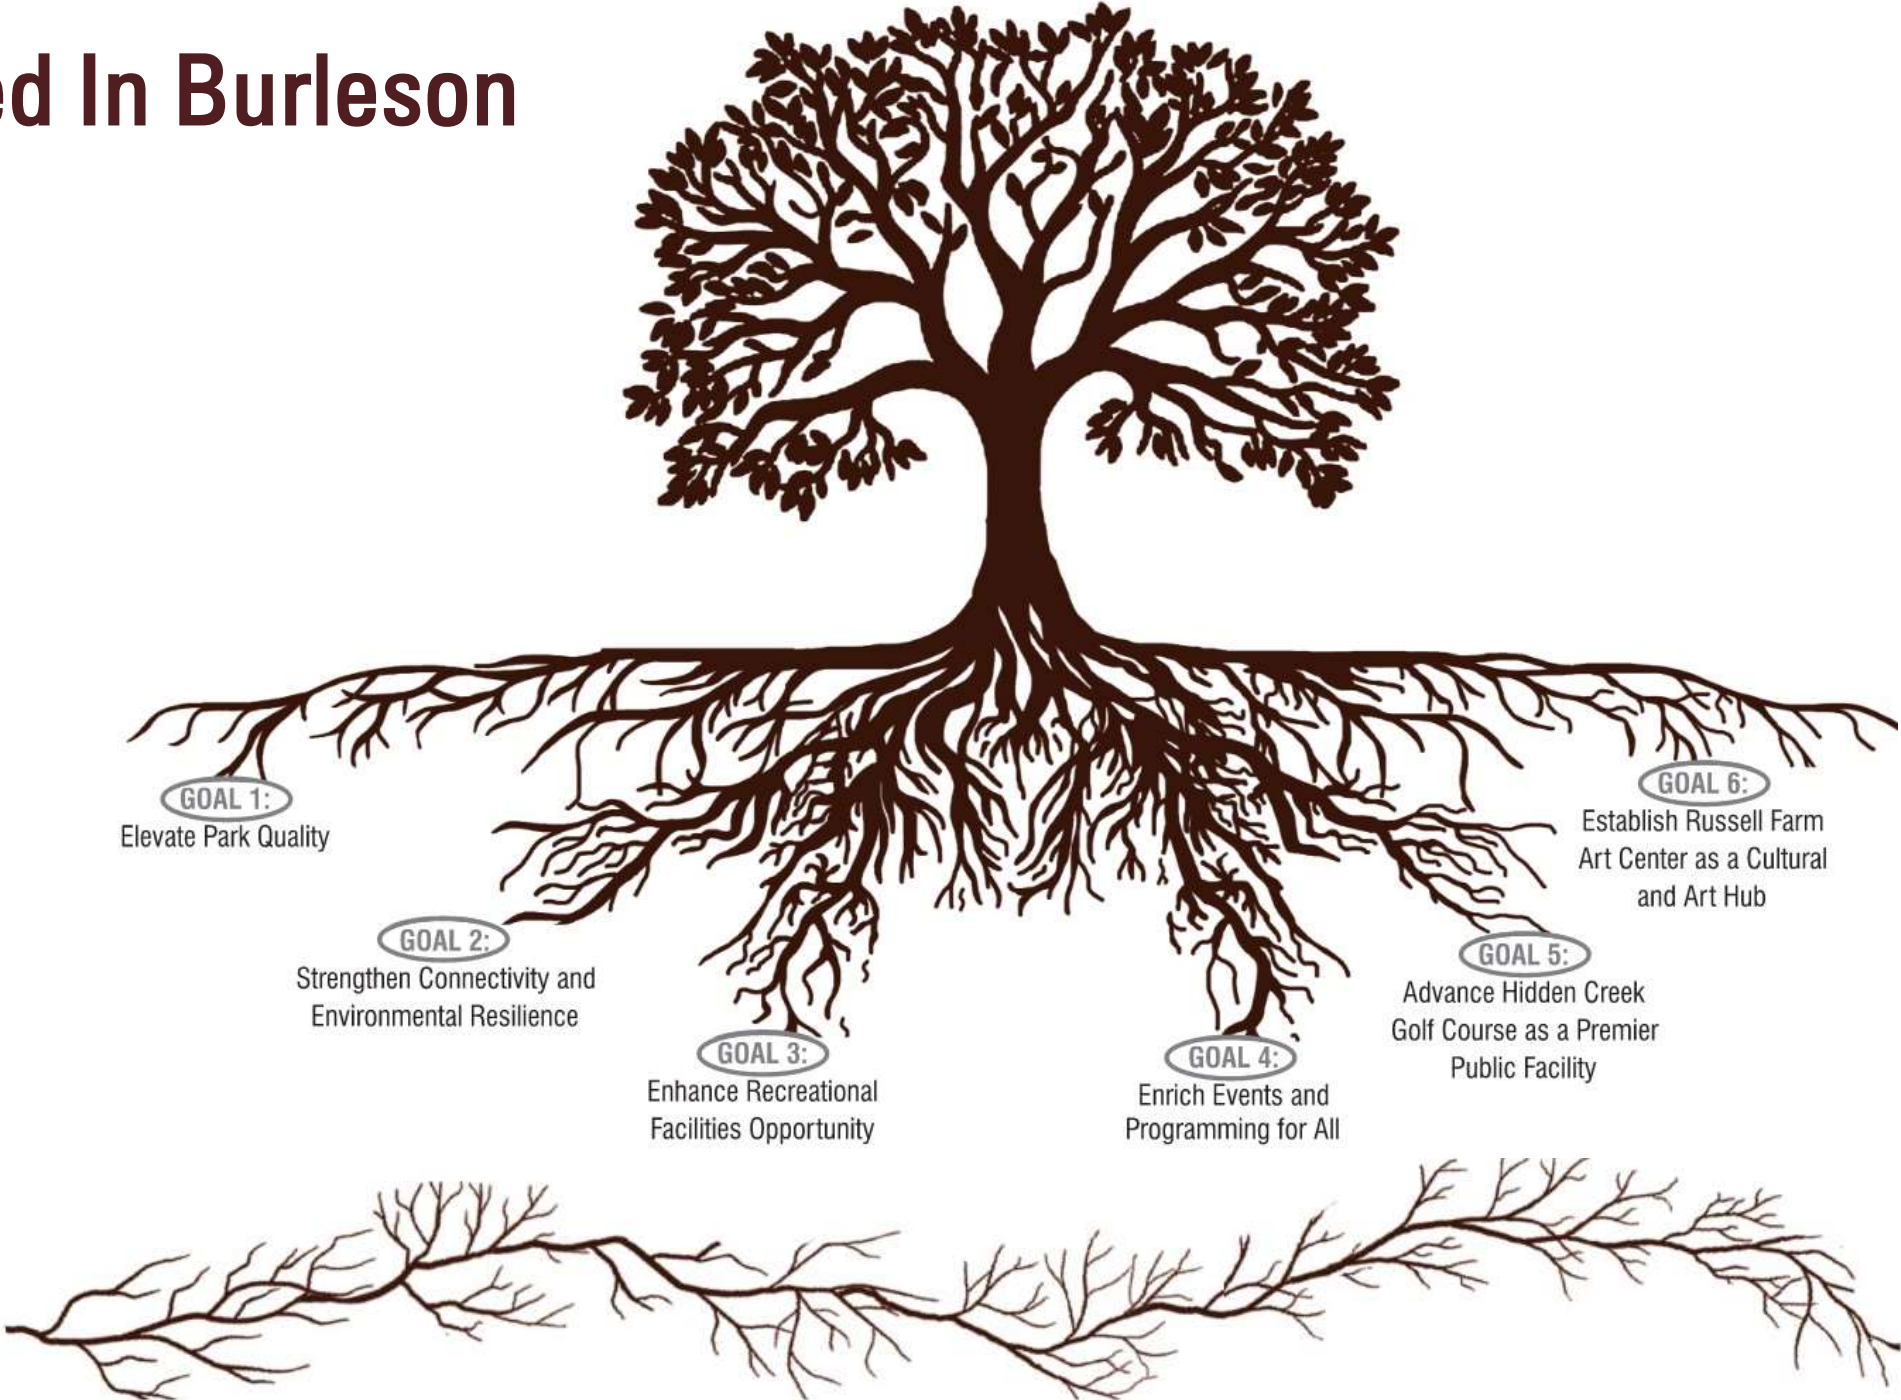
ed In Burleson

GOAL 1:
Elevate Park Quality

GOAL 2:
Strengthen Connectivity and Environmental Resilience

GOAL 3:
Enhance Recreational Facilities Opportunity

GOAL 4:
Enrich Events and Programming for All

GOAL 5:
Advance Hidden Creek Golf Course as a Premier Public Facility

GOAL 6:
Establish Russell Farm Art Center as a Cultural and Art Hub